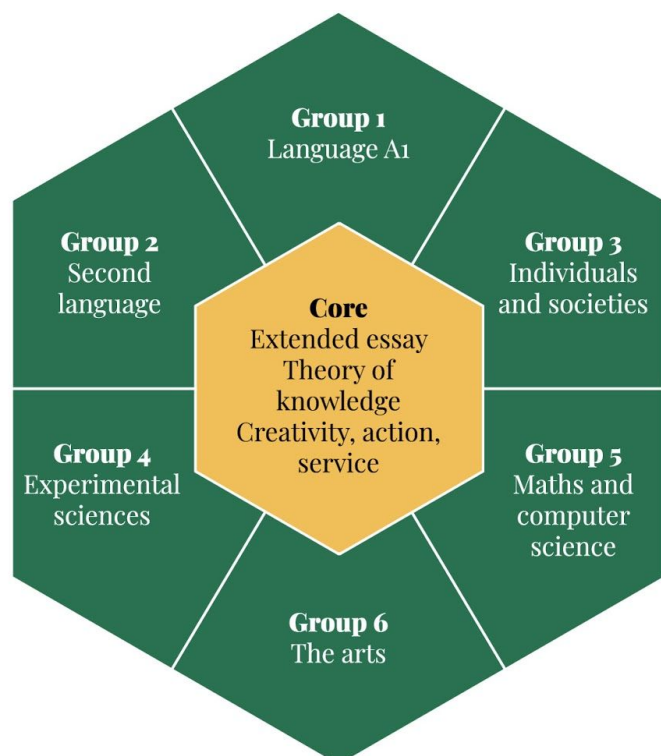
Group 1
Language A1

Group 2
Second language

Group 3
Individuals and societies

Core
Extended essay
Theory of knowledge
Creativity, action, service

Group 4
Experimental sciences

Group 5
Maths and computer science

Group 6
The arts